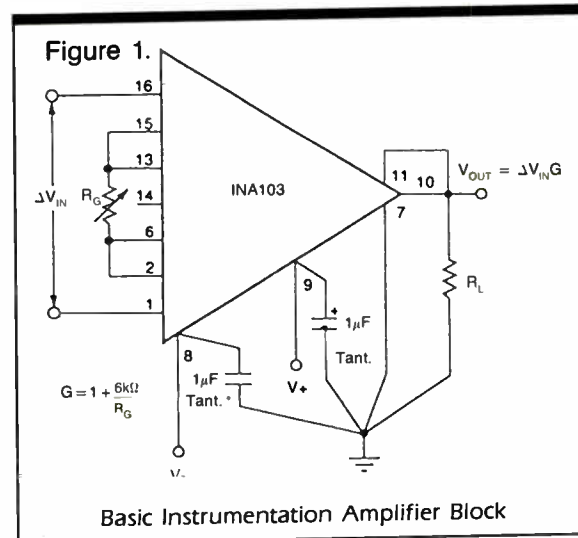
Figure 1.

16
15
13
14
6
2
1

$\Delta V_{IN}$

$R_G$

INA103

11 10
7

$V_{OUT} = \Delta V_{IN}G$

$R_L$

9

+
$1\mu F$
Tant.

V+

8

$1\mu F$
Tant.

$G = 1 + \frac{6k\Omega}{R_G}$

V-

Basic Instrumentation Amplifier Block